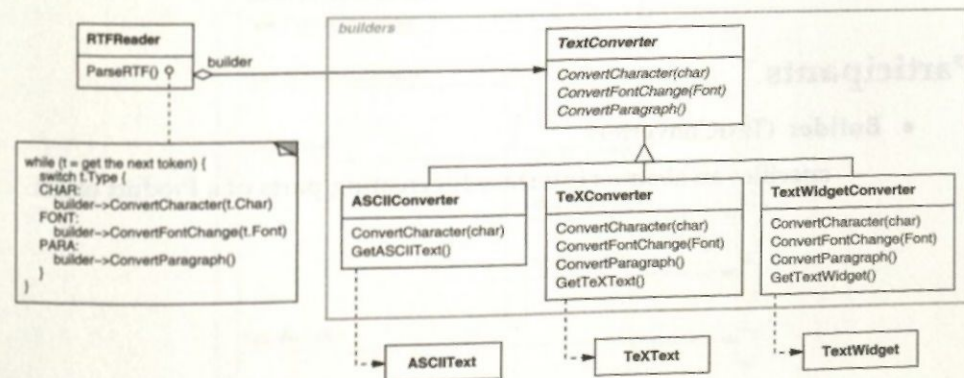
RTFReader

ParseRTF()

builder

builders

TextConverter

ConvertCharacter(char)
ConvertFontChange(Font)
ConvertParagraph()

Participants

• Builder (TextConverter)

while (t = get the next token) {
switch t.Type {
CHAR:
builder->ConvertCharacter(t.Char)
FONT:
builder->ConvertFontChange(t.Font)
PARA:
builder->ConvertParagraph()
}
}

ASCIIConverter

ConvertCharacter(char)
GetASCIIText()

TeXConverter

ConvertCharacter(char)
ConvertFontChange(Font)
ConvertParagraph()
GetTeXText()

TextWidgetConverter

ConvertCharacter(char)
ConvertFontChange(Font)
ConvertParagraph()
GetTextWidget()

ASCIIText

TeXText

TextWidget